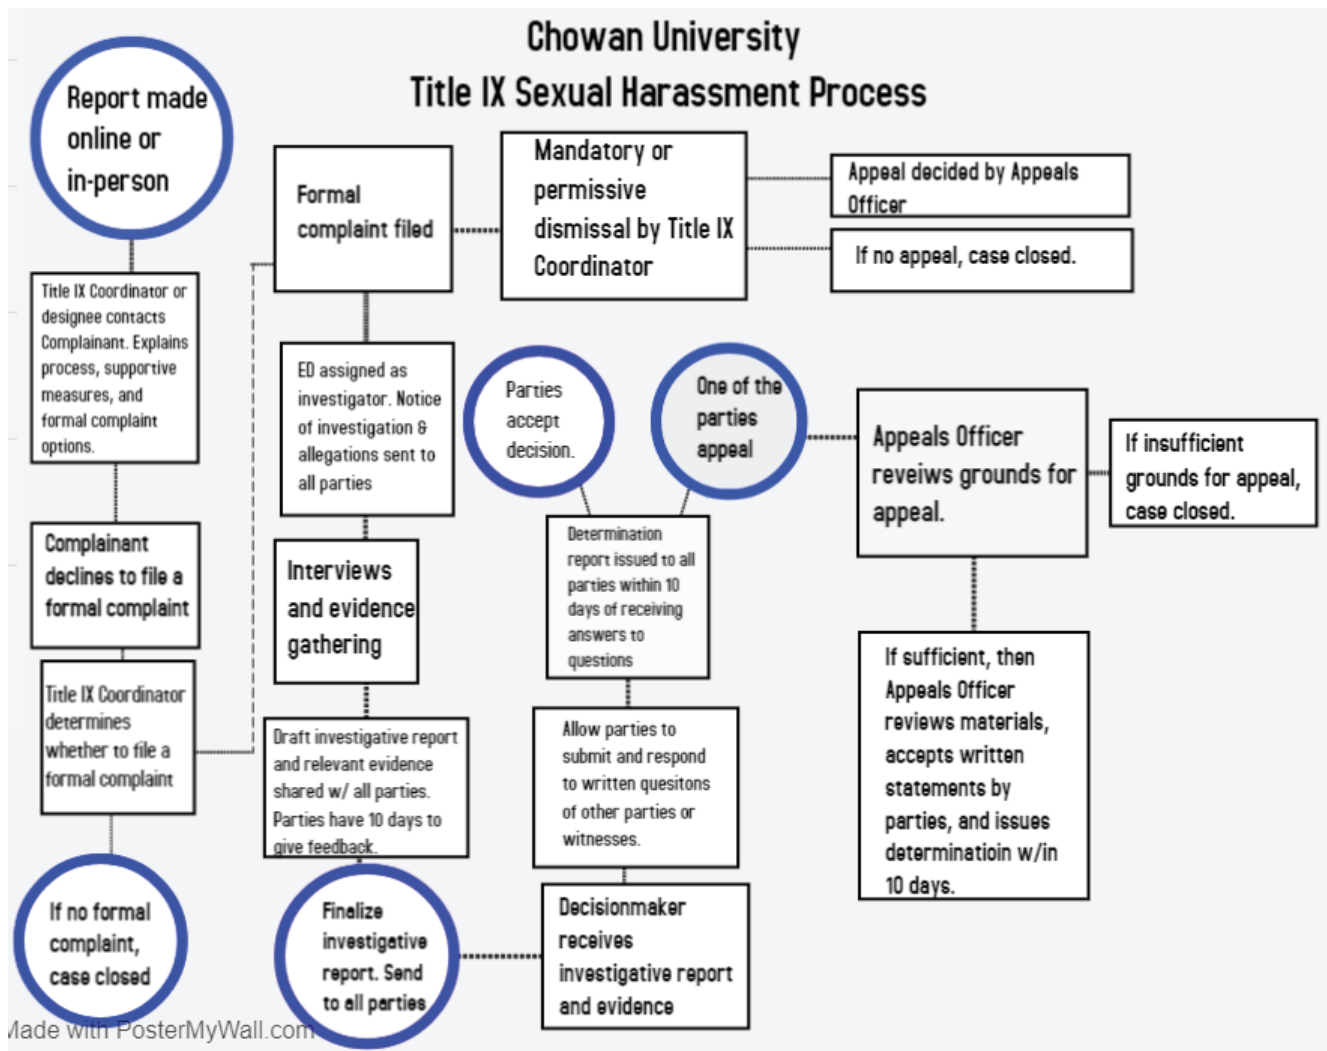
Chowan University
Title IX Sexual Harassment Process

Report made online or in-person

Title IX Coordinator or designee contacts Complainant. Explains process, supportive measures, and formal complaint options.

Complainant declines to file a formal complaint

Title IX Coordinator determines whether to file a formal complaint

If no formal complaint, case closed

Formal complaint filed

Mandatory or permissive dismissal by Title IX Coordinator

Appeal decided by Appeals Officer

If no appeal, case closed.

ED assigned as investigator. Notice of investigation & allegations sent to all parties

Interviews and evidence gathering

Draft investigative report and relevant evidence shared w/ all parties. Parties have 10 days to give feedback.

Finalize investigative report. Send to all parties

Parties accept decision.

One of the parties appeal

Determination report issued to all parties within 10 days of receiving answers to questions

Allow parties to submit and respond to written quesitons of other parties or witnesses.

Decisionmaker receives investigative report and evidence

Appeals Officer reveiws grounds for appeal.

If insufficient grounds for appeal, case closed.

If sufficient, then Appeals Officer reviews materials, accepts written statements by parties, and issues determinatioin w/in 10 days.

Made with PosterMyWall.com